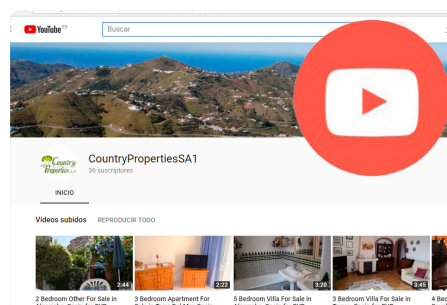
YouTube ES

Buscar

Country Properties

CountryPropertiesSA1

36 suscriptores

INICIO

Videos subidos REPRODUCIR TODO

2:44
2 Bedroom Other For Sale in

2:22
3 Bedroom Apartment For

3:20
5 Bedroom Villa For Sale in

3:45
3 Bedroom Villa For Sale in

4 Bed